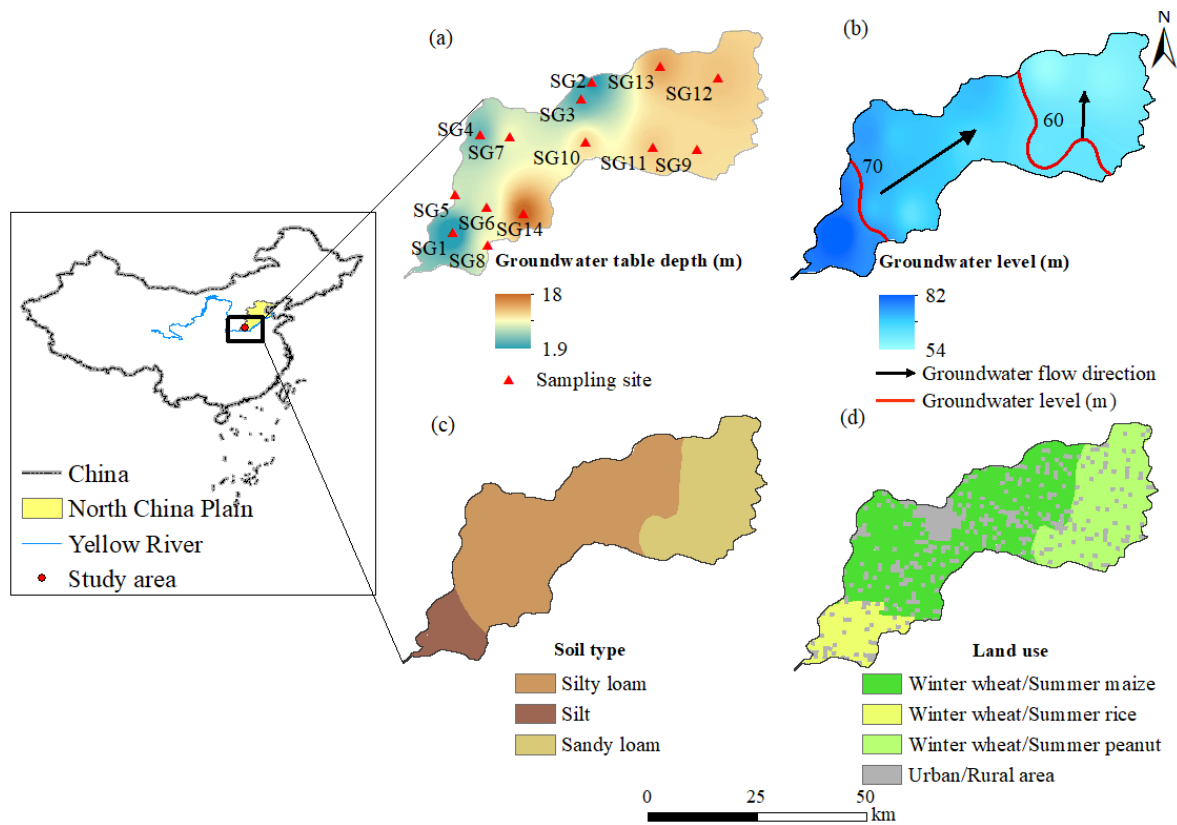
(a)

SG2 SG13
SG12
SG3
SG4
SG7
SG10
SG11 SG9
SG5
SG6
SG14
SG1
SG8

Groundwater table depth (m)

18
1.9

Sampling site

(b)

N

60
70

Groundwater level (m)

82
54

Groundwater flow direction
Groundwater level (m)

China
North China Plain
Yellow River
Study area

(c)

Soil type

Silty loam
Silt
Sandy loam

(d)

Land use

Winter wheat/Summer maize
Winter wheat/Summer rice
Winter wheat/Summer peanut
Urban/Rural area

0 25 50 km